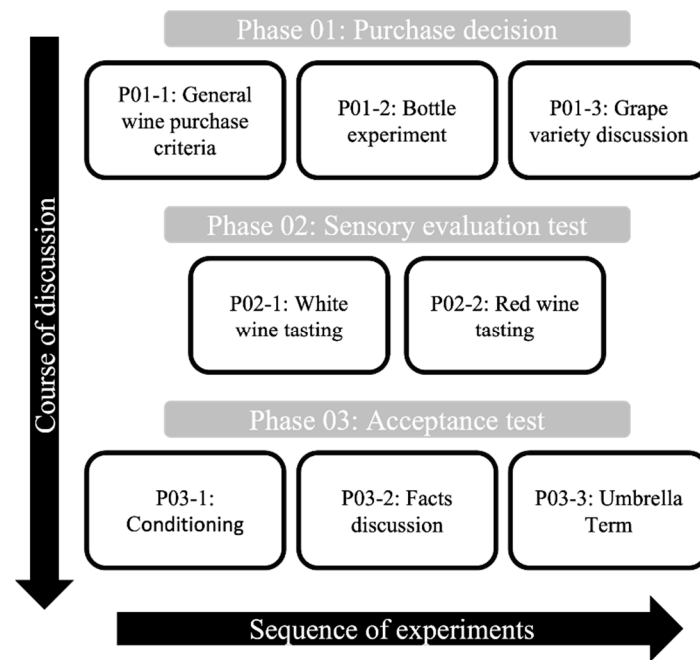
Course of discussion

Phase 01: Purchase decision

P01-1: General wine purchase criteria

P01-2: Bottle experiment

P01-3: Grape variety discussion

Phase 02: Sensory evaluation test

P02-1: White wine tasting

P02-2: Red wine tasting

Phase 03: Acceptance test

P03-1: Conditioning

P03-2: Facts discussion

P03-3: Umbrella Term

Sequence of experiments